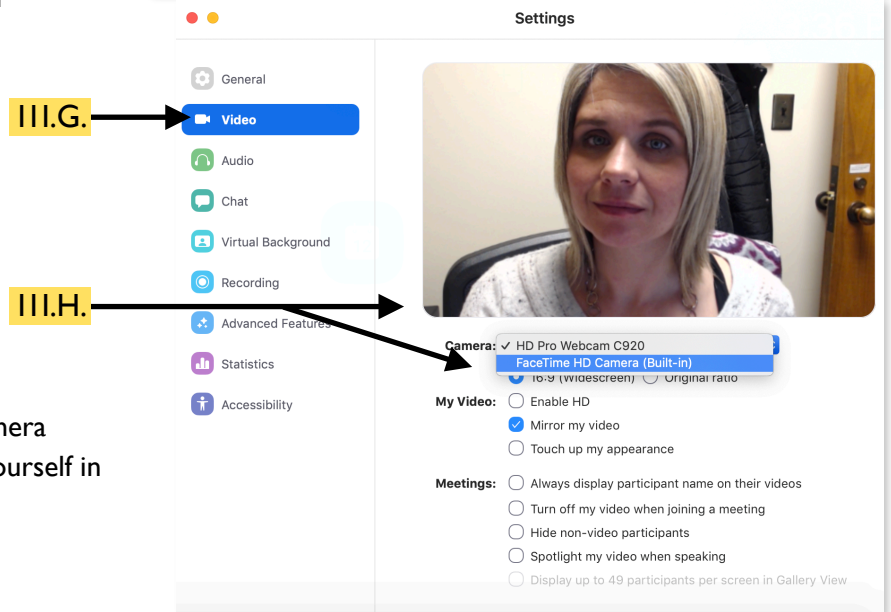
Settings

General
Video
Audio
Chat
Virtual Background
Recording
Advanced Features
Statistics
Accessibility

III.G.

III.H.

nera
ourself in

Camera: ✓ HD Pro Webcam C920
FaceTime HD Camera (Built-in)
16:9 (Widescreen) Original ratio

My Video: Enable HD
Mirror my video
Touch up my appearance

Meetings: Always display participant name on their videos
Turn off my video when joining a meeting
Hide non-video participants
Spotlight my video when speaking
Display up to 49 participants per screen in Gallery View